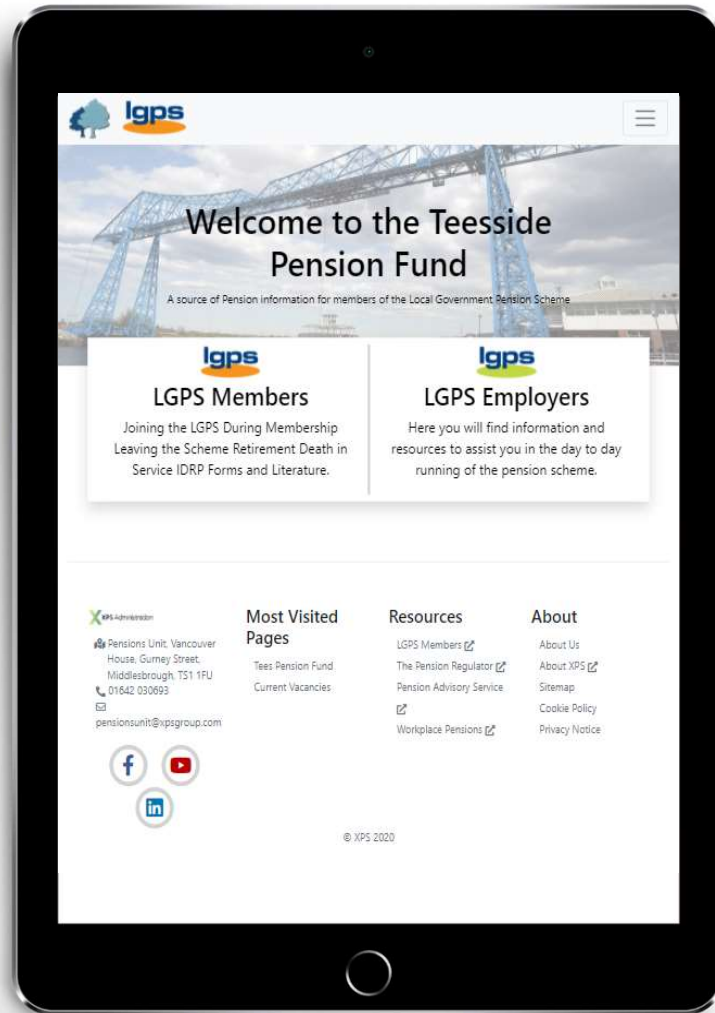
lgps

Welcome to the Teesside Pension Fund

A source of Pension information for members of the Local Government Pension Scheme

lgps

LGPS Members

Joining the LGPS During Membership Leaving the Scheme Retirement Death in Service IDRP Forms and Literature.

lgps

LGPS Employers

Here you will find information and resources to assist you in the day to day running of the pension scheme.

XPS Administration

Pensions Unit, Vancouver House, Gurney Street, Middlesbrough, TS1 1FU
01642 030693
pensionsunit@xpsgroup.com

Most Visited Pages

Tees Pension Fund
Current Vacancies

Resources

LGPS Members
The Pension Regulator
Pension Advisory Service
Workplace Pensions

About

About Us
About XPS
Sitemap
Cookie Policy
Privacy Notice

© XPS 2020